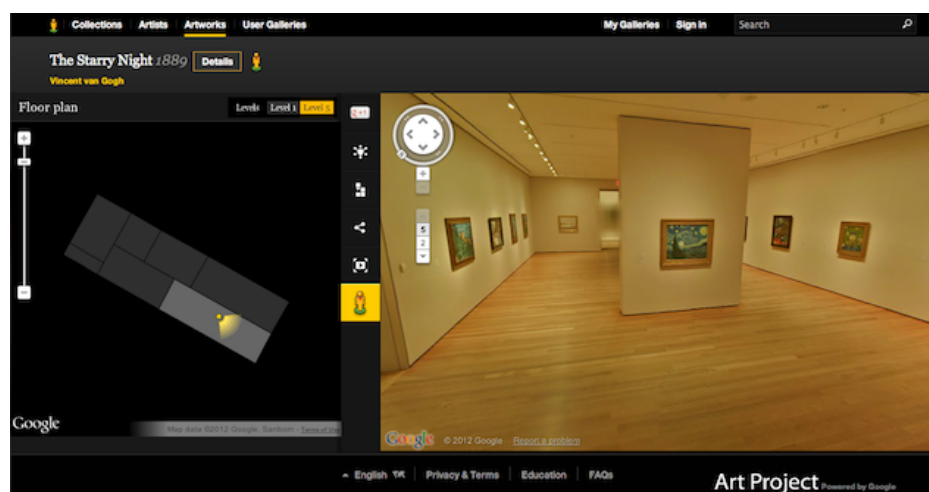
Collections Artists Artworks User Galleries My Galleries Sign in Search

The Starry Night 1889 Details

Vincent van Gogh

Floor plan Levels Level 1 Level 5

+1

+

−

5

2

Google Map data ©2012 Google, Sanborn - Terms of Use

Google © 2012 Google Report a problem

English Privacy & Terms Education FAQs

Art Project Powered by Google